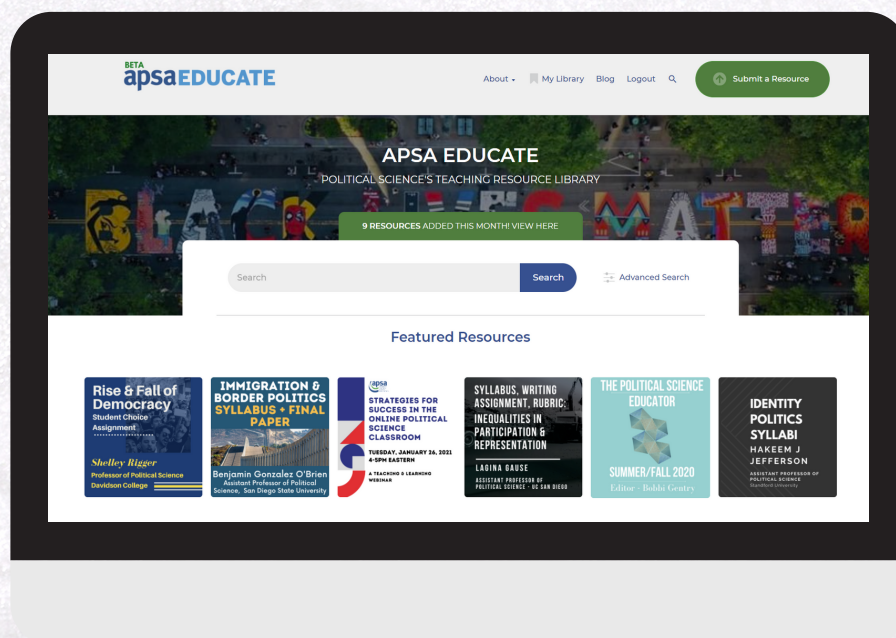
BETA
apsaEDUCATE

About
My Library
Blog
Logout
Submit a Resource

APSA EDUCATE
POLITICAL SCIENCE'S TEACHING RESOURCE LIBRARY

9 RESOURCES ADDED THIS MONTH! VIEW HERE

Search
Search
Advanced Search

Featured Resources

Rise & Fall of Democracy
Student Choice Assignment
Shelley Rigger
Professor of Political Science
Davidson College

IMMIGRATION & BORDER POLITICS
SYLLABUS + FINAL PAPER
Benjamin Gonzalez O'Brien
Assistant Professor of Political Science, San Diego State University

apsa
STRATEGIES FOR SUCCESS IN THE ONLINE POLITICAL SCIENCE CLASSROOM
TUESDAY, JANUARY 26, 2021
4-5PM EASTERN
A TEACHING & LEARNING WEBINAR

SYLLABUS, WRITING ASSIGNMENT, RUBRIC: INEQUALITIES IN PARTICIPATION & REPRESENTATION
LAGINA GAUSE
ASSISTANT PROFESSOR OF POLITICAL SCIENCE · UC SAN DIEGO

THE POLITICAL SCIENCE EDUCATOR
SUMMER/FALL 2020
Editor · Bobbi Gentry

IDENTITY POLITICS SYLLABI
HAKEEM J JEFFERSON
ASSISTANT PROFESSOR OF POLITICAL SCIENCE
Stanford University